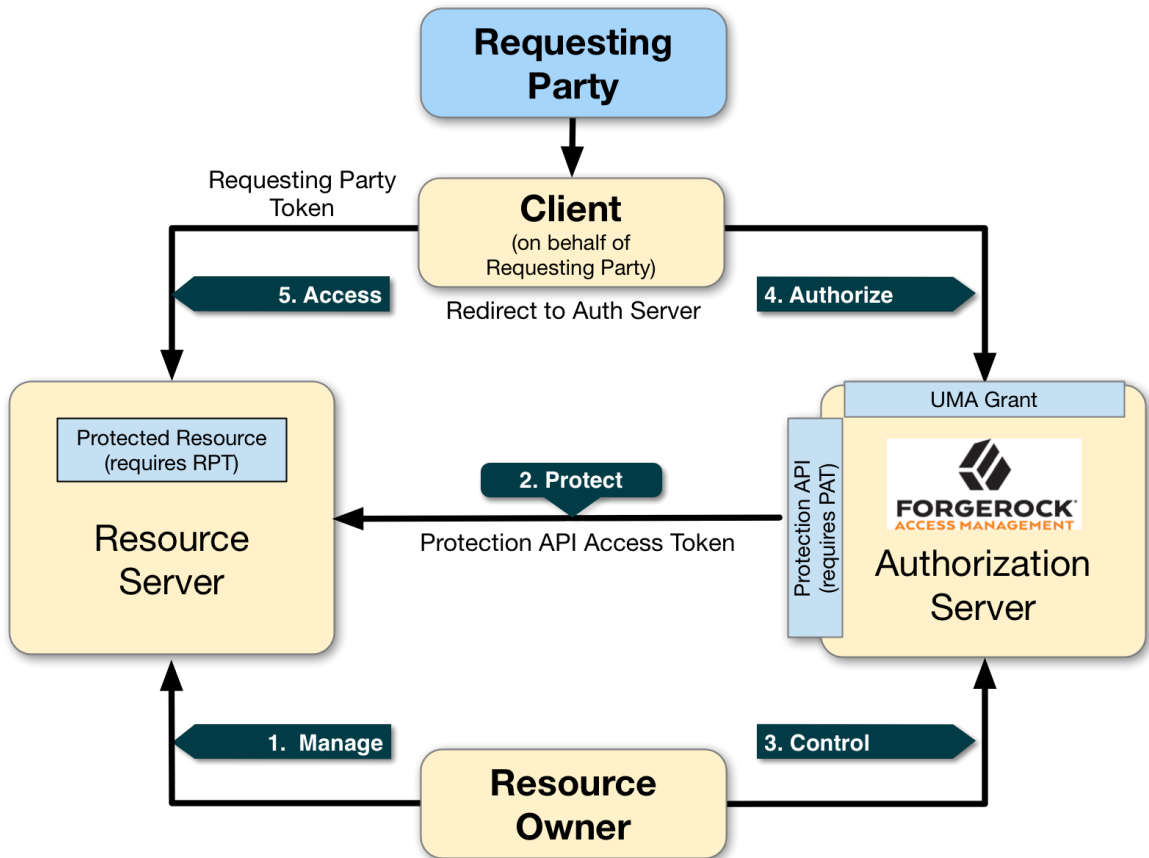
Requesting Party

Requesting Party Token

Client
(on behalf of Requesting Party)

5. Access

Redirect to Auth Server

4. Authorize

UMA Grant

Protected Resource
(requires RPT)

2. Protect

Protection API (requires PAT)

FORGEROCK
ACCESS MANAGEMENT

Resource Server

Protection API Access Token

Authorization Server

1. Manage

3. Control

Resource Owner